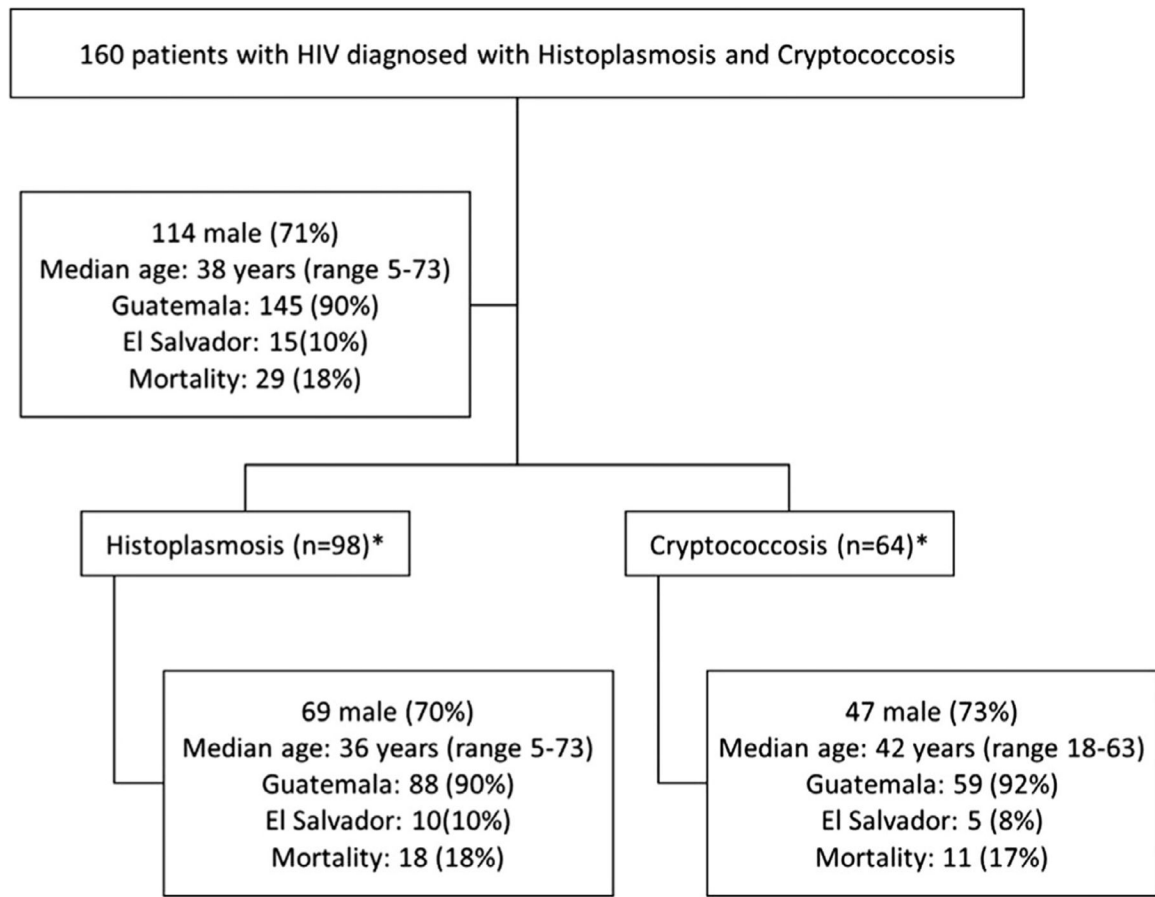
160 patients with HIV diagnosed with Histoplasmosis and Cryptococcosis

114 male (71%)
Median age: 38 years (range 5-73)
Guatemala: 145 (90%)
El Salvador: 15(10%)
Mortality: 29 (18%)

Histoplasmosis (n=98)*

Cryptococcosis (n=64)*

69 male (70%)
Median age: 36 years (range 5-73)
Guatemala: 88 (90%)
El Salvador: 10(10%)
Mortality: 18 (18%)

47 male (73%)
Median age: 42 years (range 18-63)
Guatemala: 59 (92%)
El Salvador: 5 (8%)
Mortality: 11 (17%)